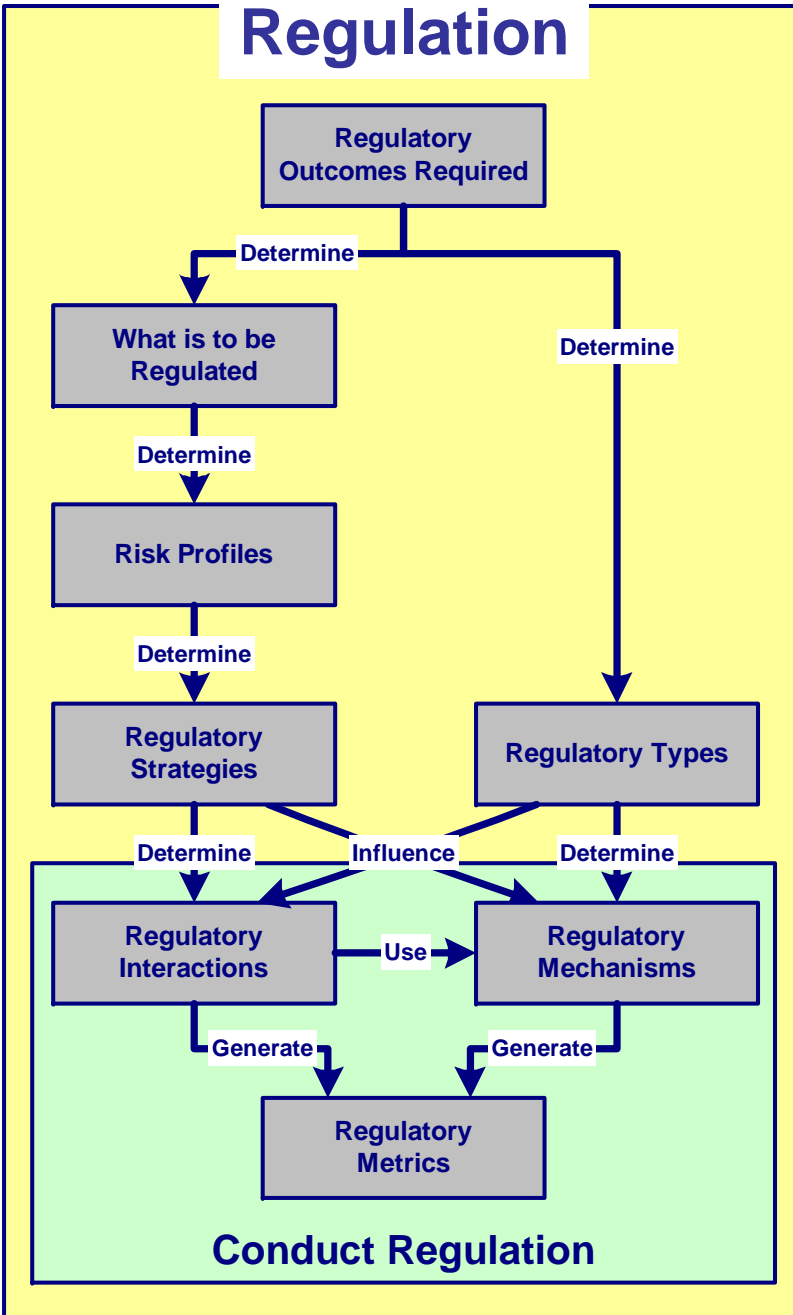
Regulation

Regulatory Outcomes Required

Determine

Determine

What is to be Regulated

Determine

Risk Profiles

Determine

Regulatory Strategies

Regulatory Types

Determine

Influence

Determine

Regulatory Interactions

Use

Regulatory Mechanisms

Generate

Generate

Regulatory Metrics

Conduct Regulation